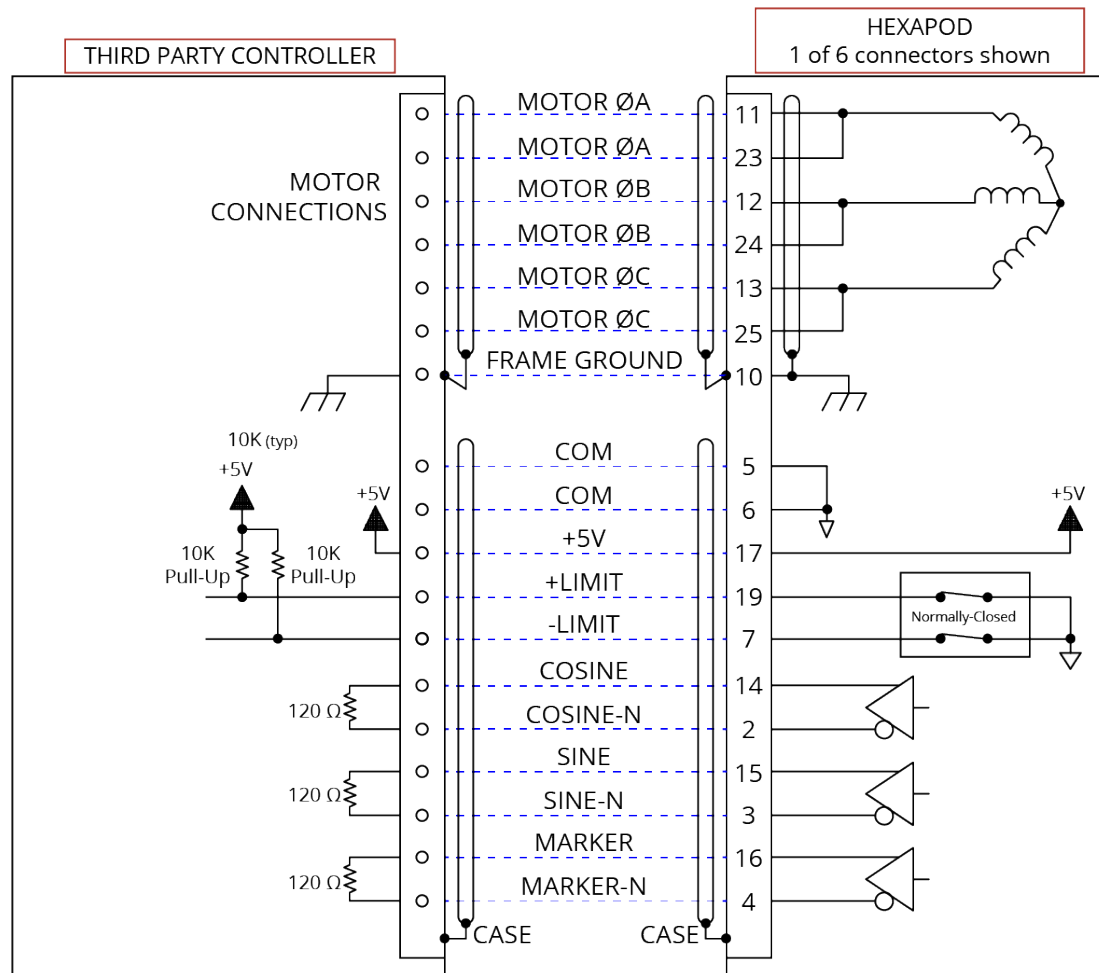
THIRD PARTY CONTROLLER

HEXAPOD
1 of 6 connectors shown

MOTOR CONNECTIONS

MOTOR ØA 11
MOTOR ØA 23
MOTOR ØB 12
MOTOR ØB 24
MOTOR ØC 13
MOTOR ØC 25
FRAME GROUND 10

10K (typ)
+5V
+5V
10K Pull-Up
10K Pull-Up

COM 5
COM 6
+5V 17
+LIMIT 19
-LIMIT 7
COSINE 14
COSINE-N 2
SINE 15
SINE-N 3
MARKER 16
MARKER-N 4

+5V
Normally-Closed

120 Ω
120 Ω
120 Ω

CASE
CASE